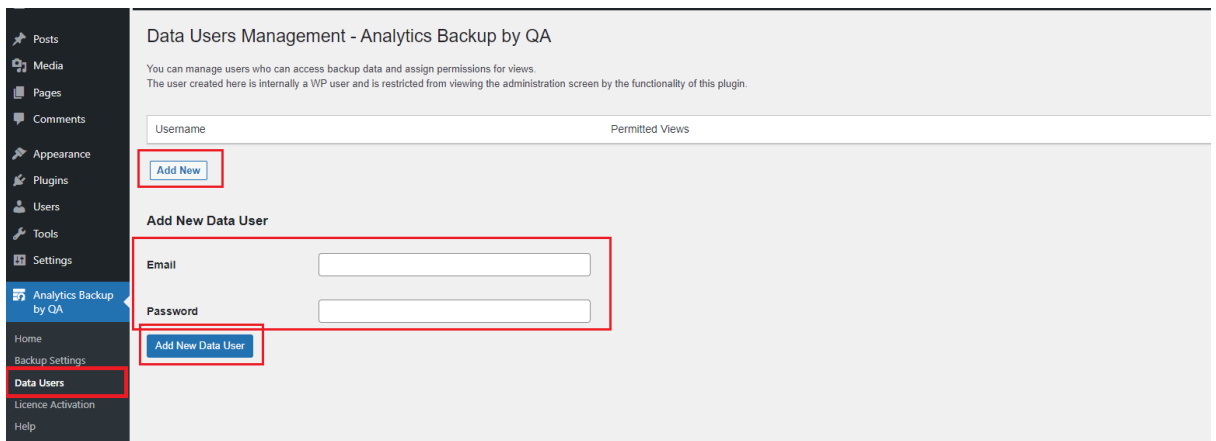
Posts
Media
Pages
Comments
Appearance
Plugins
Users
Tools
Settings
Analytics Backup by QA
Home
Backup Settings
Data Users
Licence Activation
Help

Data Users Management - Analytics Backup by QA

You can manage users who can access backup data and assign permissions for views.
The user created here is internally a WP user and is restricted from viewing the administration screen by the functionality of this plugin.

| Username | Permitted Views |
|---|---|

Add New

Add New Data User

Email

Password

Add New Data User